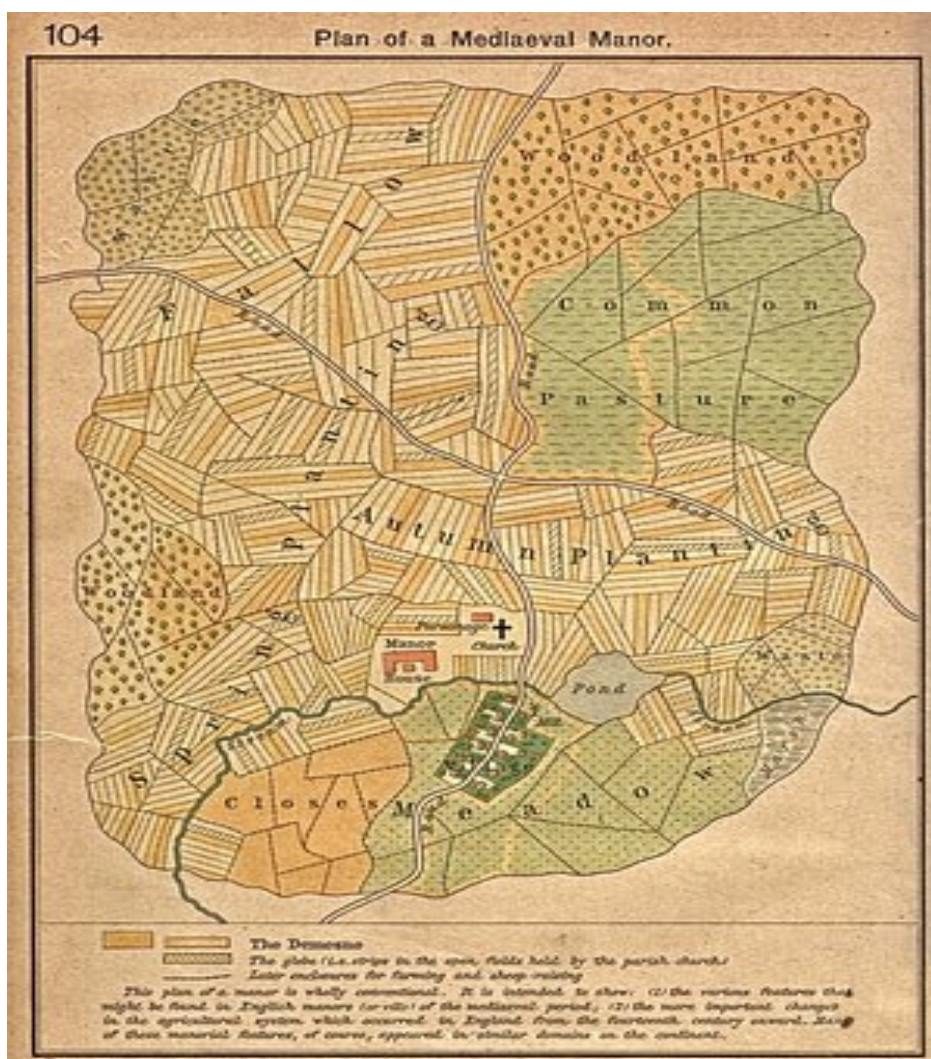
104

Plan of a Mediaeval Manor.

Woodland

Common

Pasture

Fallow

Planting

Autumn Planting

Spring Planting

Woodland

Waste

Parsonage

Church

Manor House

Pond

Mill

Village

Meadow

Closes

Waste

Road

Road

Road

Stream

The Demesne

The glebe (i.e. strips in the open fields held by the parish church)

Later enclosures for farming and sheep raising

This plan of a manor is wholly conventional. It is intended to show: (1) the various features that might be found in English manors (or vills) of the mediaeval period; (2) the more important changes in the agricultural system which occurred in England from the fourteenth century onward. Many of these manorial features, of course, appeared in similar domains on the continent.